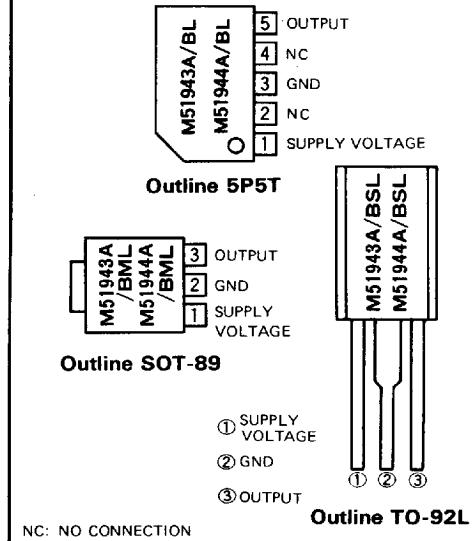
M51943A/BL
M51944A/BL

5 OUTPUT
4 NC
3 GND
2 NC
1 SUPPLY VOLTAGE

Outline 5P5T

M51943A/BML
M51944A/BML

3 OUTPUT
2 GND
1 SUPPLY VOLTAGE

Outline SOT-89

M51943A/BSL
M51944A/BSL

① SUPPLY VOLTAGE
② GND
③ OUTPUT

① ② ③

Outline TO-92L

NC: NO CONNECTION